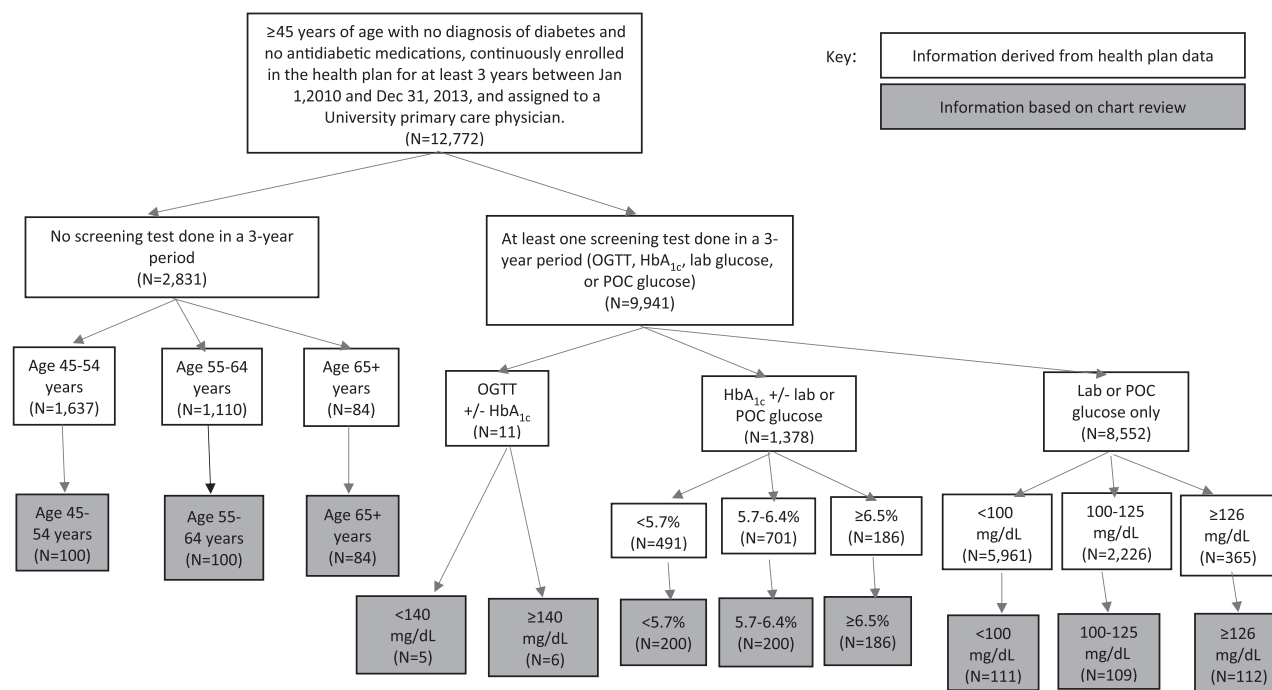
≥45 years of age with no diagnosis of diabetes and no antidiabetic medications, continuously enrolled in the health plan for at least 3 years between Jan 1,2010 and Dec 31, 2013, and assigned to a University primary care physician.
(N=12,772)

Key:

Information derived from health plan data

Information based on chart review

No screening test done in a 3-year period
(N=2,831)

At least one screening test done in a 3-year period (OGTT, $HbA_{1c}$, lab glucose, or POC glucose)
(N=9,941)

Age 45-54 years
(N=1,637)

Age 55-64 years
(N=1,110)

Age 65+ years
(N=84)

OGTT +/- $HbA_{1c}$
(N=11)

$HbA_{1c}$ +/- lab or POC glucose
(N=1,378)

Lab or POC glucose only
(N=8,552)

Age 45-54 years
(N=100)

Age 55-64 years
(N=100)

Age 65+ years
(N=84)

<5.7%
(N=491)

5.7-6.4%
(N=701)

≥6.5%
(N=186)

<100 mg/dL
(N=5,961)

100-125 mg/dL
(N=2,226)

≥126 mg/dL
(N=365)

<140 mg/dL
(N=5)

≥140 mg/dL
(N=6)

<5.7%
(N=200)

5.7-6.4%
(N=200)

≥6.5%
(N=186)

<100 mg/dL
(N=111)

100-125 mg/dL
(N=109)

≥126 mg/dL
(N=112)